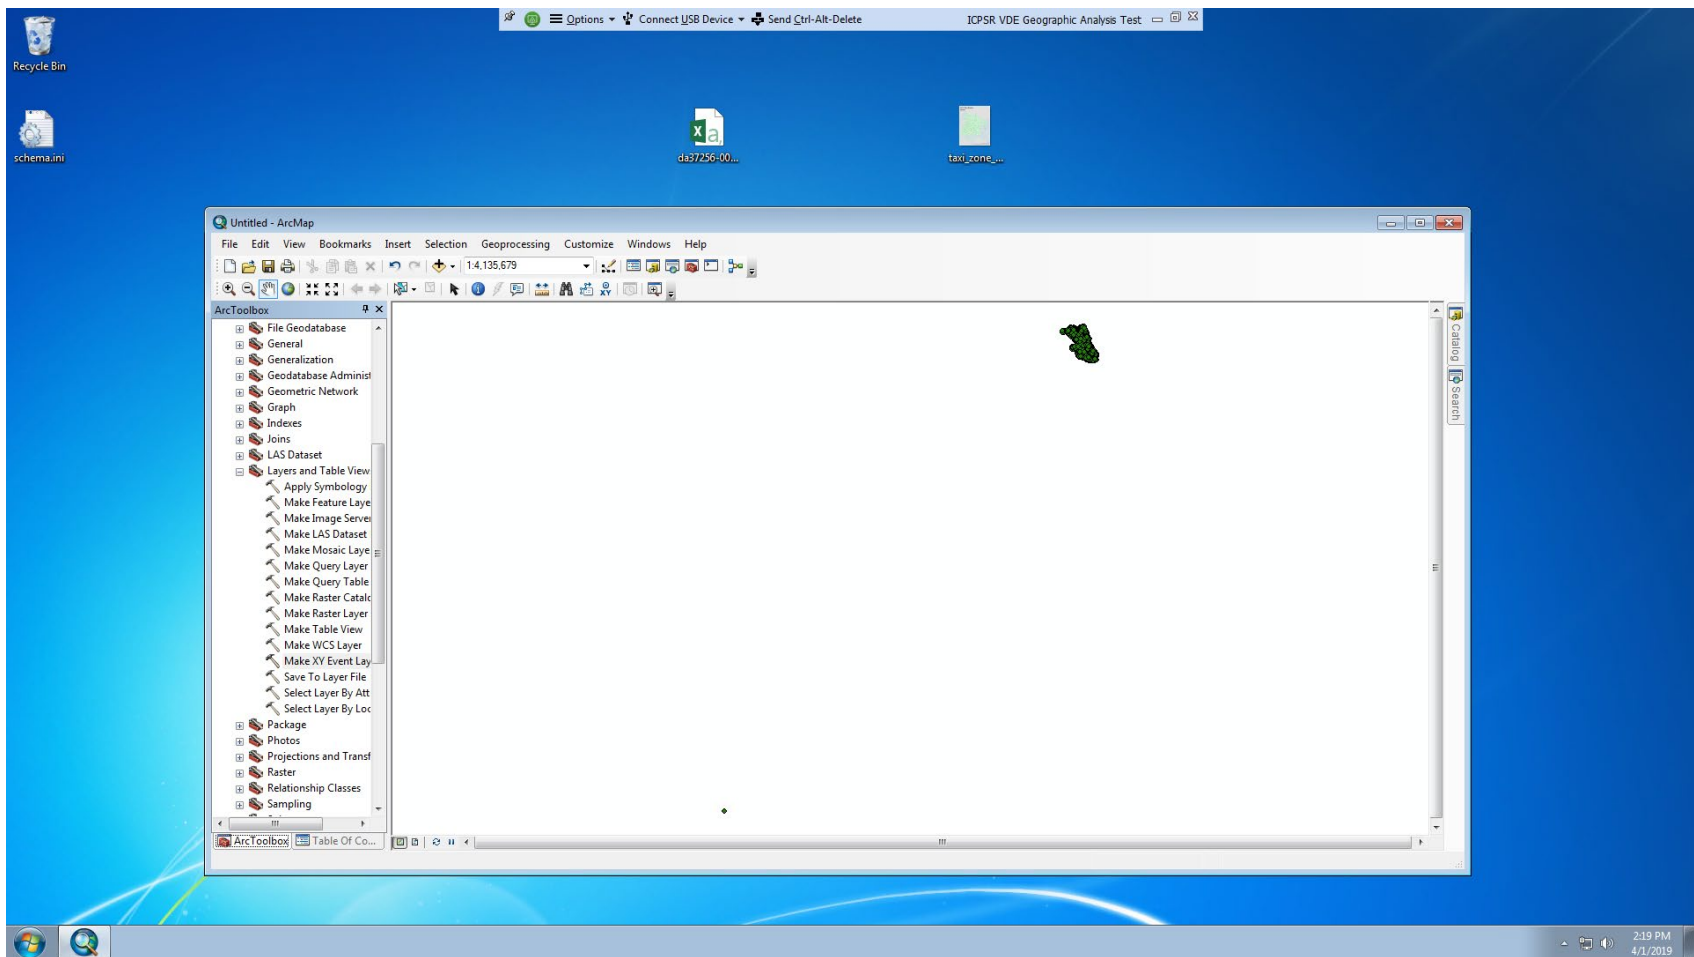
Options ▾ Connect USB Device ▾ Send Ctrl-Alt-Delete ICPSR VDE Geographic Analysis Test

Recycle Bin

schema.ini

da37256-00...

taxi_zone_...

Untitled - ArcMap

File Edit View Bookmarks Insert Selection Geoprocessing Customize Windows Help

1:4,135,679

ArcToolbox

File Geodatabase
General
Generalization
Geodatabase Administ
Geometric Network
Graph
Indexes
Joins
LAS Dataset
Layers and Table View
Apply Symbology
Make Feature Laye
Make Image Server
Make LAS Dataset
Make Mosaic Laye
Make Query Layer
Make Query Table
Make Raster Catalo
Make Raster Layer
Make Table View
Make WCS Layer
Make XY Event Lay
Save To Layer File
Select Layer By Att
Select Layer By Loc
Package
Photos
Projections and Transf
Raster
Relationship Classes
Sampling

ArcToolbox Table Of Co...

Catalog Search

2:19 PM
4/1/2019